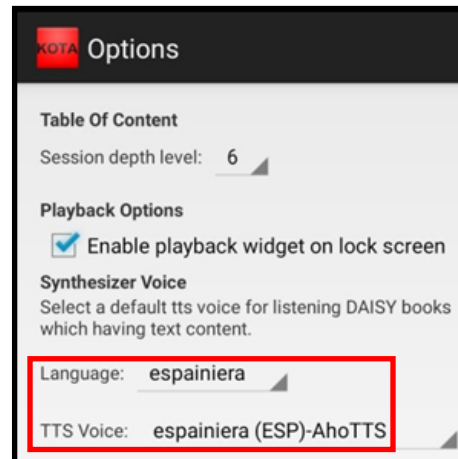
KOTA Options

Table Of Content

Session depth level: 6

Playback Options

Enable playback widget on lock screen

Synthesizer Voice

Select a default tts voice for listening DAISY books which having text content.

Language: espainiera

TTS Voice: espainiera (ESP)-AhoTTS